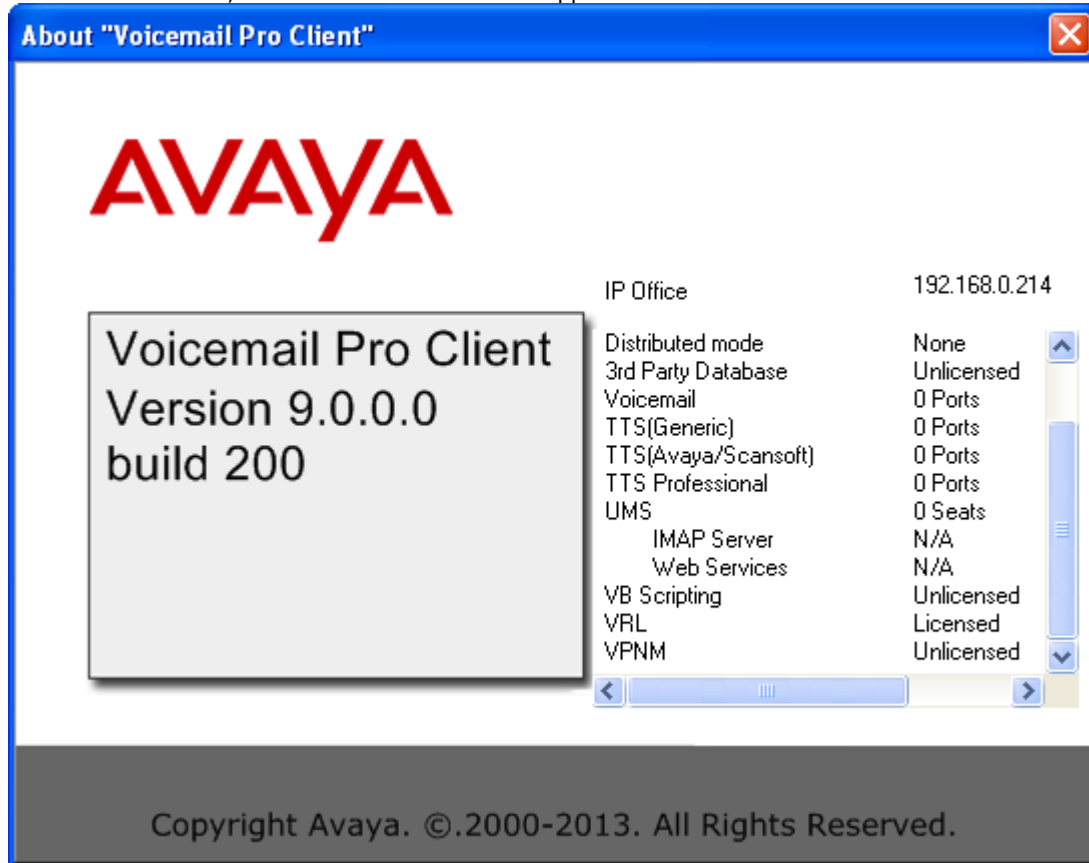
About "Voicemail Pro Client"

AVAYA

Voicemail Pro Client
Version 9.0.0.0
build 200

IP Office 192.168.0.214

| | |
|---|---|
| Distributed mode | None |
| 3rd Party Database | Unlicensed |
| Voicemail | 0 Ports |
| TTS(Generic) | 0 Ports |
| TTS(Avaya/Scansoft) | 0 Ports |
| TTS Professional | 0 Ports |
| UMS | 0 Seats |
| IMAP Server | N/A |
| Web Services | N/A |
| VB Scripting | Unlicensed |
| VRL | Licensed |
| VPNM | Unlicensed |

Copyright Avaya. ©.2000-2013. All Rights Reserved.